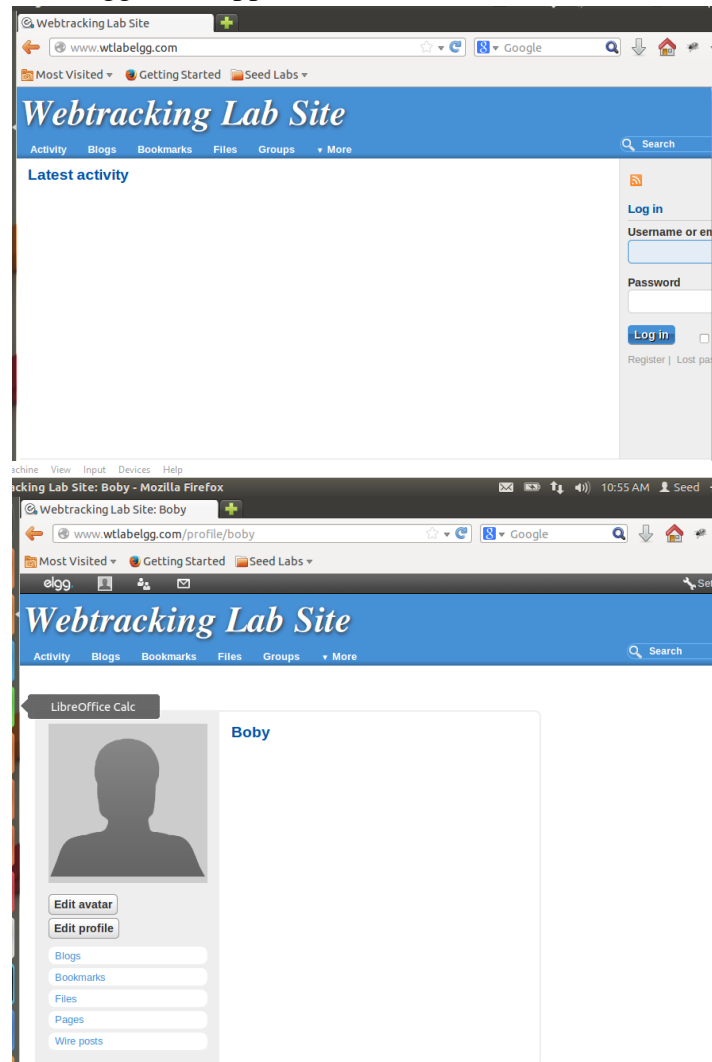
Webtracking Lab Site

www.wtlabelgg.com

Google

Most Visited ▾ Getting Started Seed Labs ▾

Webtracking Lab Site

Activity Blogs Bookmarks Files Groups ▾ More

Search

Latest activity

Log in

Username or em

Password

Log in

Register | Lost pas

achine View Input Devices Help

cking Lab Site: Boby - Mozilla Firefox

10:55 AM Seed

Webtracking Lab Site: Boby

www.wtlabelgg.com/profile/boby

Google

Most Visited ▾ Getting Started Seed Labs ▾

elgg.

Se

Webtracking Lab Site

Activity Blogs Bookmarks Files Groups ▾ More

Search

LibreOffice Calc

Boby

Edit avatar

Edit profile

Blogs

Bookmarks

Files

Pages

Wire posts